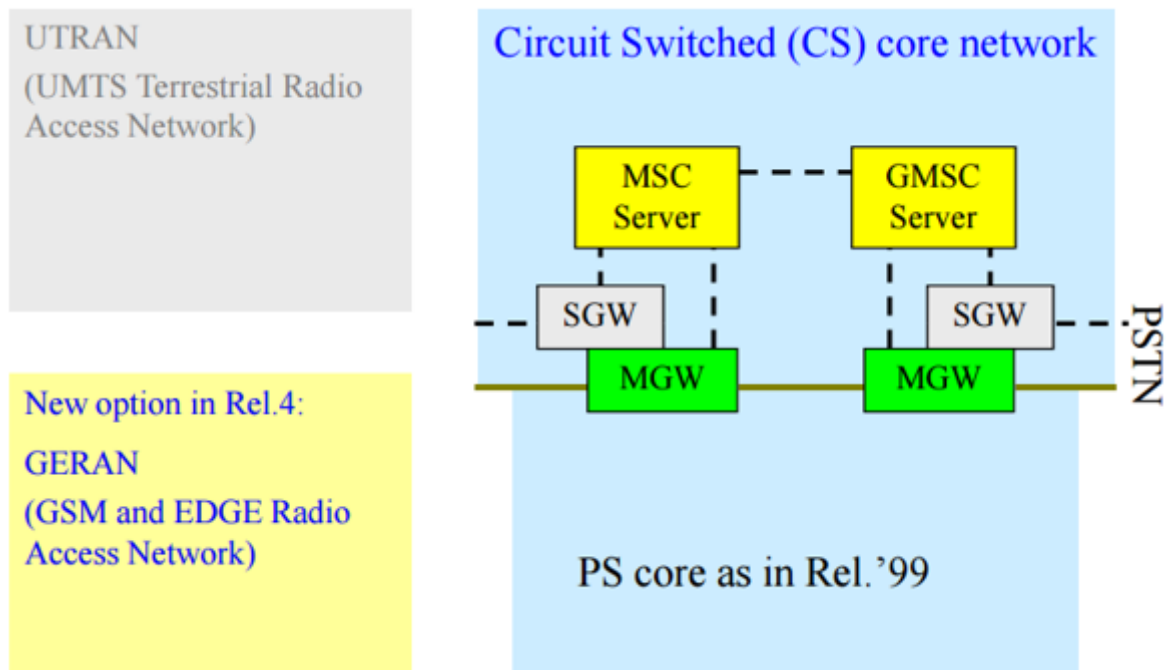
UTRAN
(UMTS Terrestrial Radio Access Network)

New option in Rel.4:

GERAN

(GSM and EDGE Radio Access Network)

Circuit Switched (CS) core network

MSC Server

GMSC Server

SGW

SGW

MGW

MGW

PSTN

PS core as in Rel.'99